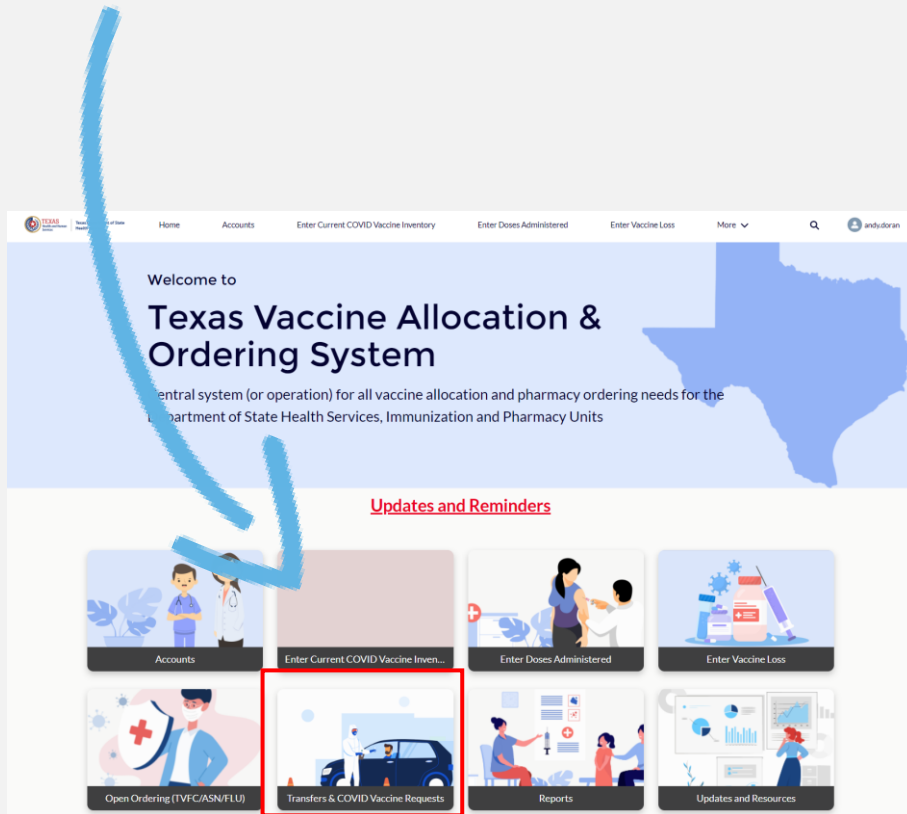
TEXAS Health and Human Services | Texas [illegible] of State Health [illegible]

Home
Accounts
Enter Current COVID Vaccine Inventory
Enter Doses Administered
Enter Vaccine Loss
More
andy.doran

Welcome to

Texas Vaccine Allocation & Ordering System

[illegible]entral system (or operation) for all vaccine allocation and pharmacy ordering needs for the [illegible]partment of State Health Services, Immunization and Pharmacy Units

Updates and Reminders

Accounts
Enter Current COVID Vaccine Inven...
Enter Doses Administered
Enter Vaccine Loss
Open Ordering (TVFC/ASN/FLU)
Transfers & COVID Vaccine Requests
Reports
Updates and Resources